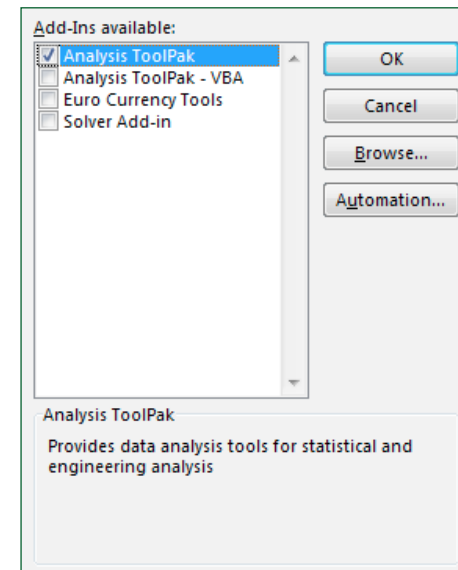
Add-Ins available:
Analysis ToolPak
Analysis ToolPak - VBA
Euro Currency Tools
Solver Add-in

OK
Cancel
Browse...
Automation...

Analysis ToolPak
Provides data analysis tools for statistical and engineering analysis